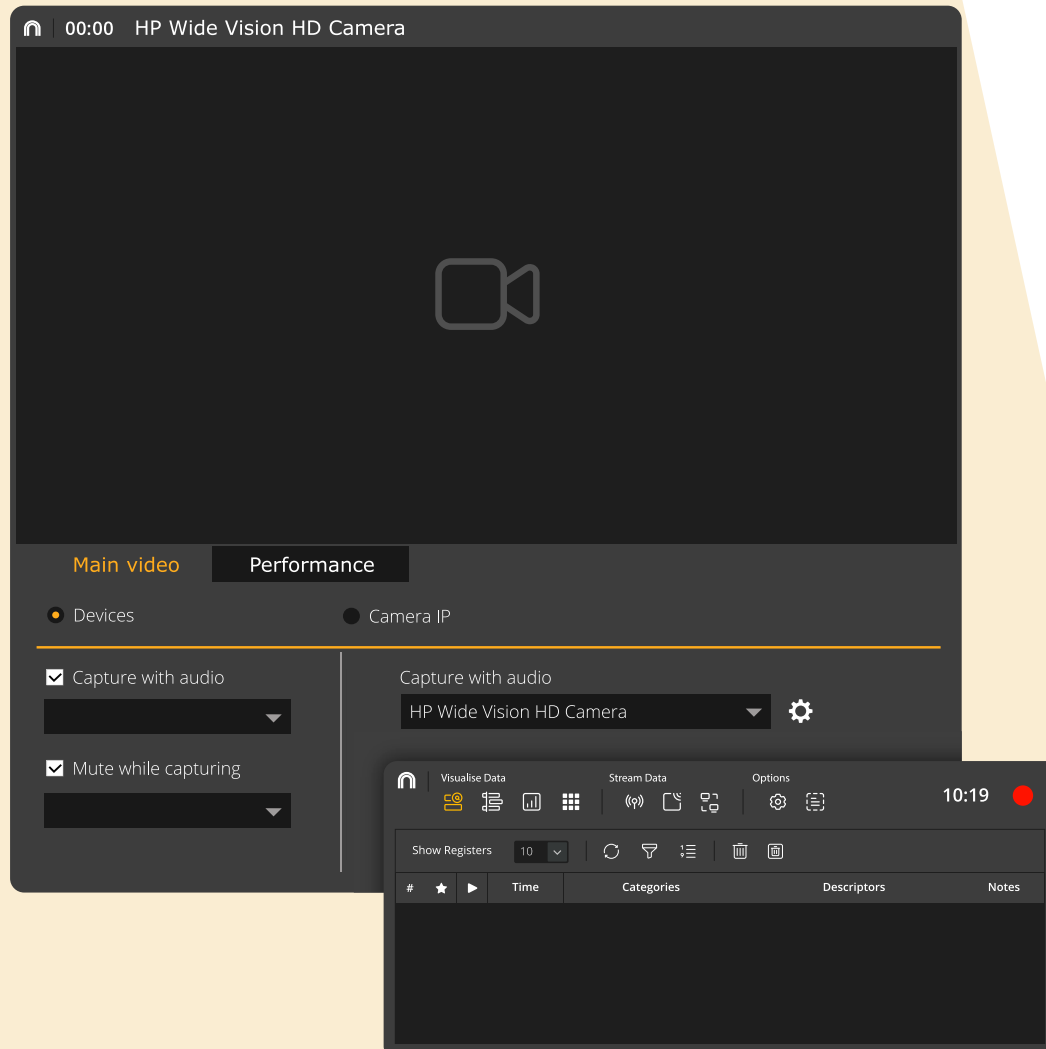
00:00 HP Wide Vision HD Camera

Main video
Performance

Devices
Camera IP

Capture with audio

Mute while capturing

Capture with audio
HP Wide Vision HD Camera

Visualise Data
Stream Data
Options
10:19

Show Registers 10

| # | ★ | ▶ | Time | Categories | Descriptors | Notes |
|---|---|---|---|---|---|---|